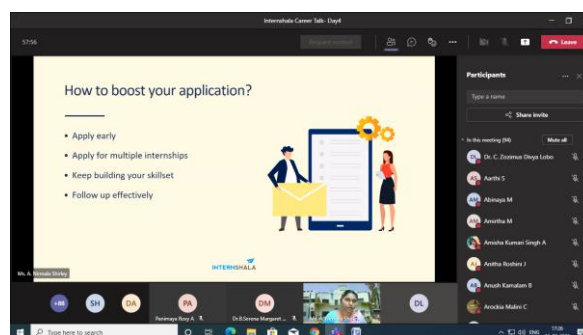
Internshala Career Talk - Day4

57:56

Request control

Leave

How to boost your application?

Apply early

Apply for multiple internships

Keep building your skillset

Follow up effectively

INTERNSHALA

Ms. A. Nirmala Shirley

Participants

Type a name

Share invite

In this meeting (94)

Mute all

Dr. C. Zozimus Divya Lobo

Aarthi S

Abinaya M

Amirtha M

Amisha Kumari Singh A

Anitha Roshini J

Anush Kamalam B

Arockia Malini C

+88

SH

DA

PA

Parimaya Roxy A

DM

Dr.B.Serena Margaret

DL

Type here to search

ENG